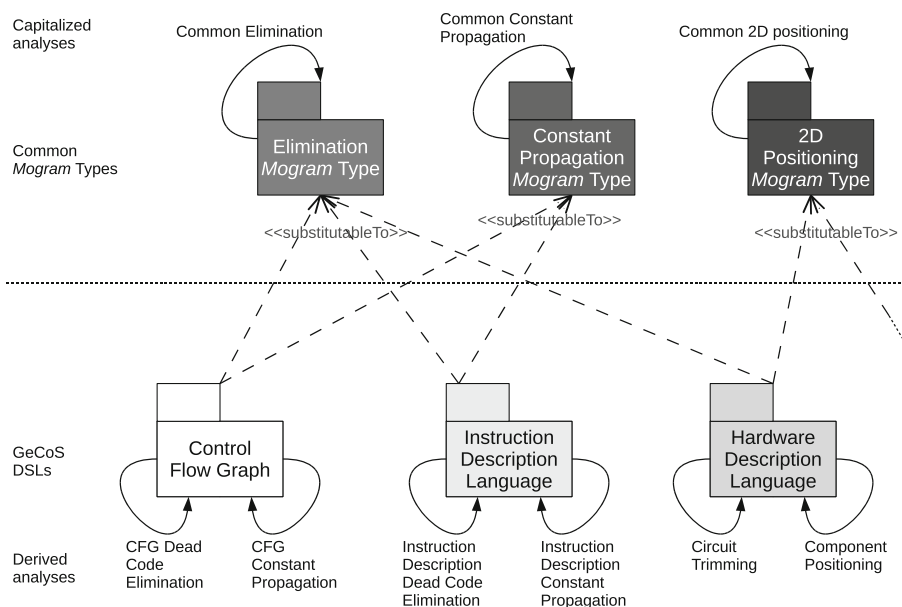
Capitalized analyses

Common Elimination

Common Constant Propagation

Common 2D positioning

Common *Mogram* Types

Elimination *Mogram* Type

Constant Propagation *Mogram* Type

2D Positioning *Mogram* Type

<<substitutableTo>>

<<substitutableTo>>

<<substitutableTo>>

GeCoS DSLs

Control Flow Graph

Instruction Description Language

Hardware Description Language

Derived analyses

CFG Dead Code Elimination

CFG Constant Propagation

Instruction Description Dead Code Elimination

Instruction Description Constant Propagation

Circuit Trimming

Component Positioning